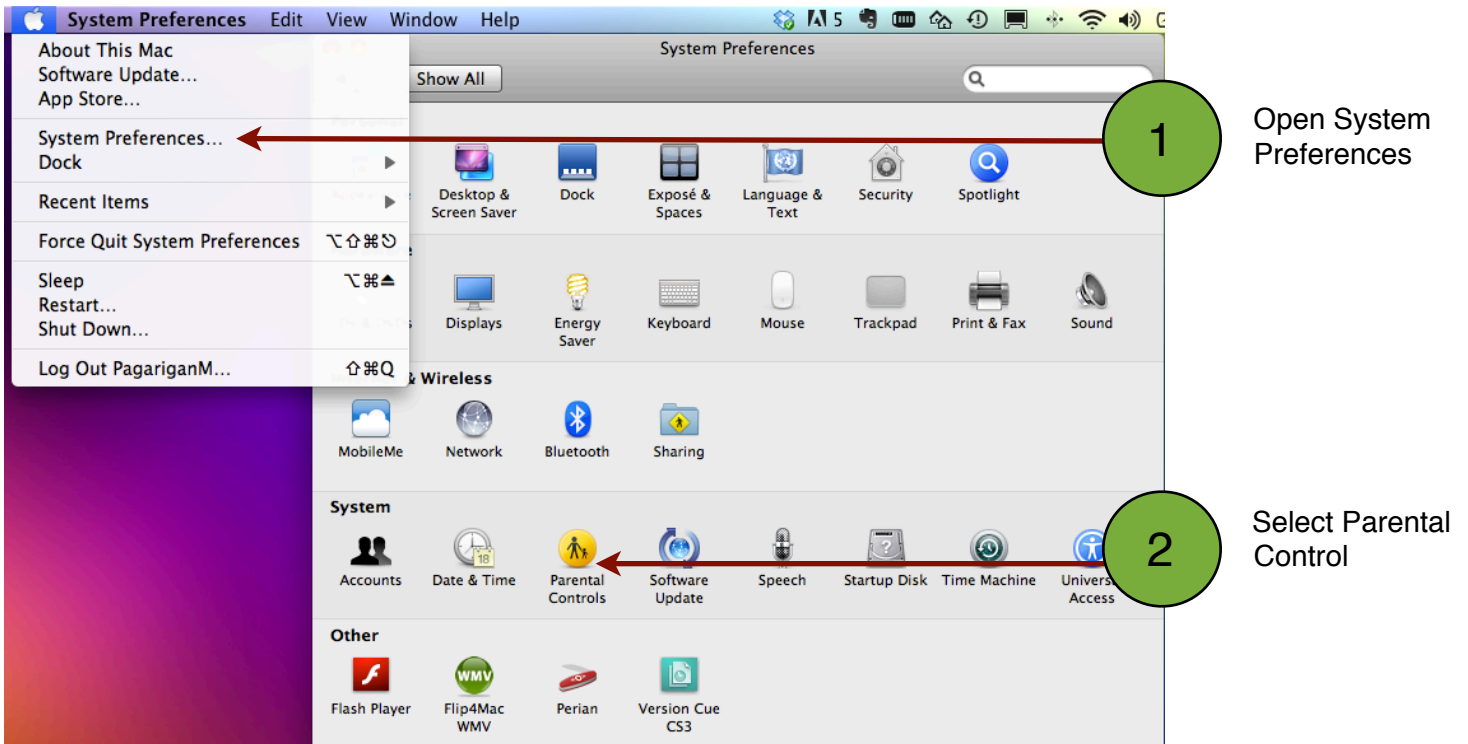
System Preferences Edit View Window Help

5

About This Mac
Software Update...
App Store...

System Preferences...
Dock

Recent Items

Force Quit System Preferences ⌥⇧⌘⎋

Sleep ⌥⌘⏏
Restart...
Shut Down...

Log Out PagariganM... ⇧⌘Q

System Preferences

Show All

Desktop & Screen Saver
Dock
Exposé & Spaces
Language & Text
Security
Spotlight

Displays
Energy Saver
Keyboard
Mouse
Trackpad
Print & Fax
Sound

& Wireless

MobileMe
Network
Bluetooth
Sharing

System

Accounts
Date & Time
Parental Controls
Software Update
Speech
Startup Disk
Time Machine
Univers Access

Other

Flash Player
Flip4Mac WMV
Perian
Version Cue CS3

1

Open System Preferences

2

Select Parental Control